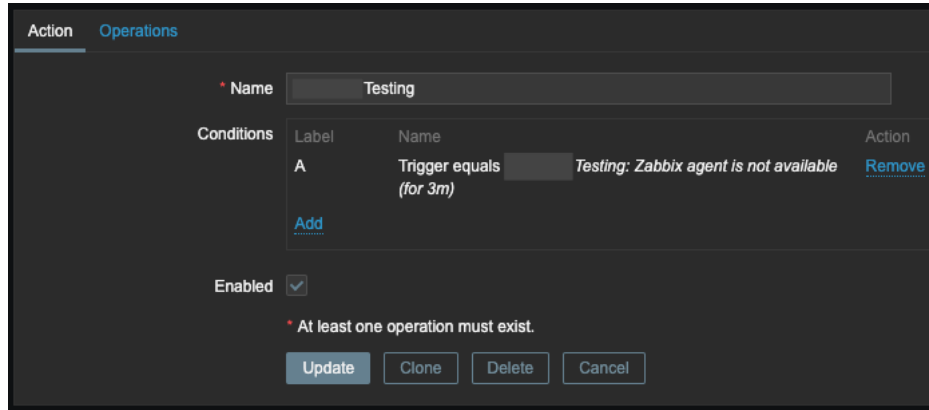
Action Operations

* Name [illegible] Testing

Conditions

| Label | Name | Action |
|---|---|---|
| A | Trigger equals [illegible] Testing: Zabbix agent is not available (for 3m) | Remove |

Add

Enabled

* At least one operation must exist.

Update Clone Delete Cancel